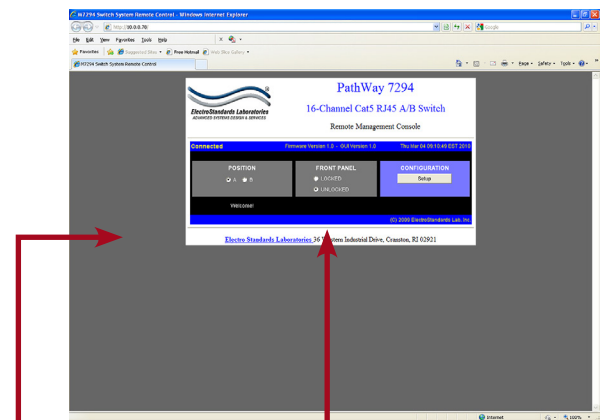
7294 Switch System Remote Control - Windows Internet Explorer

http://10.0.0.70/

Google

File Edit View Favorites Tools Help

Favorites Suggested Sites Free Hotmail Web Slice Gallery

7294 Switch System Remote Control

Page Safety Tools

ElectroStandards Laboratories
ADVANCED SYSTEMS DESIGN & SERVICES

PathWay 7294

16-Channel Cat5 RJ45 A/B Switch

Remote Management Console

Connected Firmware Version 1.0 - GUI Version 1.0 Thu Mar 04 09:10:49 EST 2010

POSITION
A B

FRONT PANEL
LOCKED
UNLOCKED

CONFIGURATION
Setup

Welcome!

(C) 2006 ElectroStandards Lab, Inc.

Electro Standards Laboratories 36 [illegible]stern Industrial Drive, Cranston, RI 02921

Internet

100%